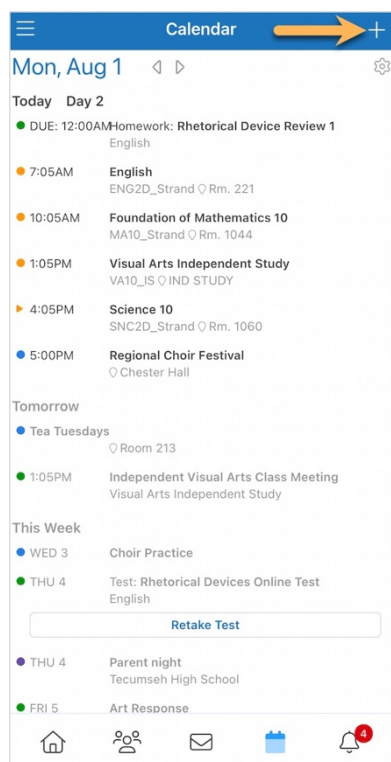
Calendar

Mon, Aug 1

Today Day 2

DUE: 12:00AM Homework: Rhetorical Device Review 1
English

7:05AM English
ENG2D_Strand Rm. 221

10:05AM Foundation of Mathematics 10
MA10_Strand Rm. 1044

1:05PM Visual Arts Independent Study
VA10_IS IND STUDY

4:05PM Science 10
SNC2D_Strand Rm. 1060

5:00PM Regional Choir Festival
Chester Hall

Tomorrow

Tea Tuesdays
Room 213

1:05PM Independent Visual Arts Class Meeting
Visual Arts Independent Study

This Week

WED 3 Choir Practice

THU 4 Test: Rhetorical Devices Online Test
English

Retake Test

THU 4 Parent night
Tecumseh High School

FRI 5 Art Response

4